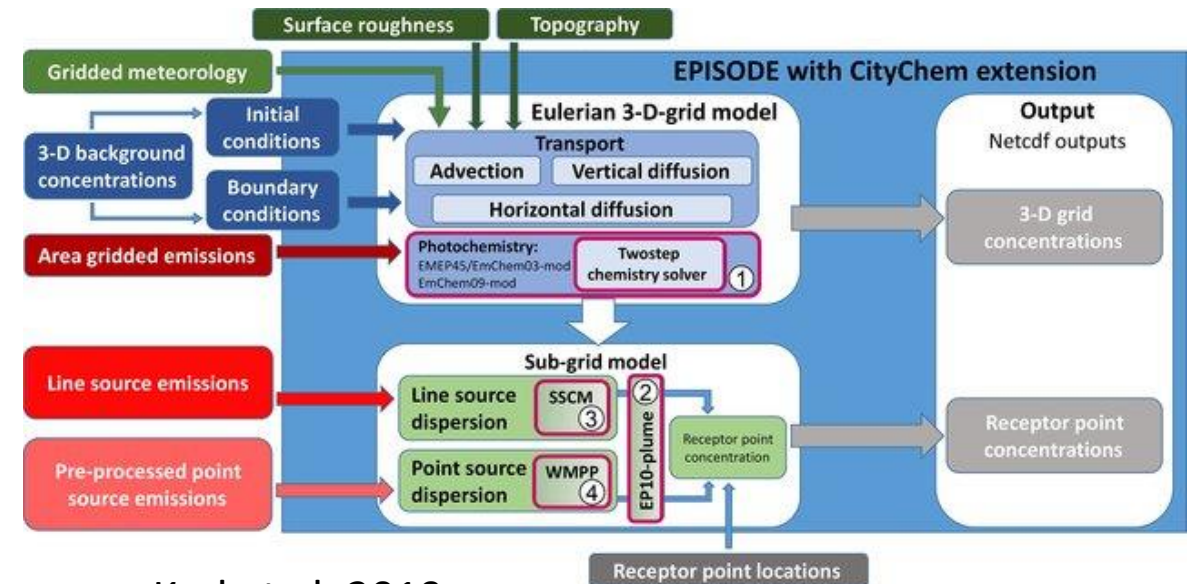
Surface roughness

Topography

Gridded meteorology

EPISODE with CityChem extension

Initial conditions

3-D background concentrations

Boundary conditions

Eulerian 3-D-grid model

Transport

Advection

Vertical diffusion

Horizontal diffusion

Output

Netcdf outputs

3-D grid concentrations

Area gridded emissions

Photochemistry: EMEP45/EmChem03-mod EmChem09-mod

Twostep chemistry solver

①

Sub-grid model

Line source emissions

Line source dispersion

SSCM

③

②

EP10-plume

Receptor point concentration

Receptor point concentrations

Pre-processed point source emissions

Point source dispersion

WMPP

④

Receptor point locations

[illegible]